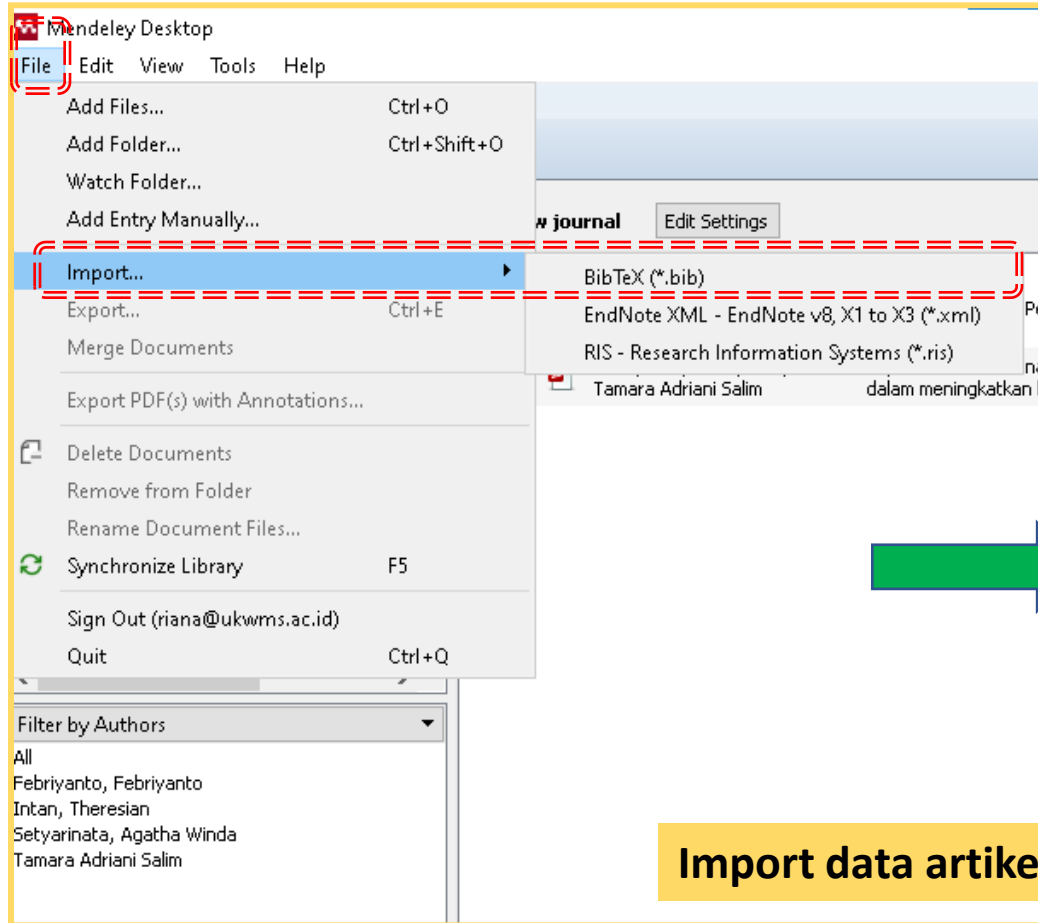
Mendeley Desktop

File Edit View Tools Help

Add Files... Ctrl+O
Add Folder... Ctrl+Shift+O
Watch Folder...
Add Entry Manually...
Import...
Export... Ctrl+E
Merge Documents
Export PDF(s) with Annotations...
Delete Documents
Remove from Folder
Rename Document Files...
Synchronize Library F5
Sign Out (riana@ukwms.ac.id)
Quit Ctrl+Q

BibTeX (*.bib)
EndNote XML - EndNote v8, X1 to X3 (*.xml)
RIS - Research Information Systems (*.ris)

w journal
Edit Settings
Pe
Tamara Adriani Salim
dalam meningkatkan

Filter by Authors
All
Febriyanto, Febriyanto
Intan, Theresian
Setyarinata, Agatha Winda
Tamara Adriani Salim

Import data artike